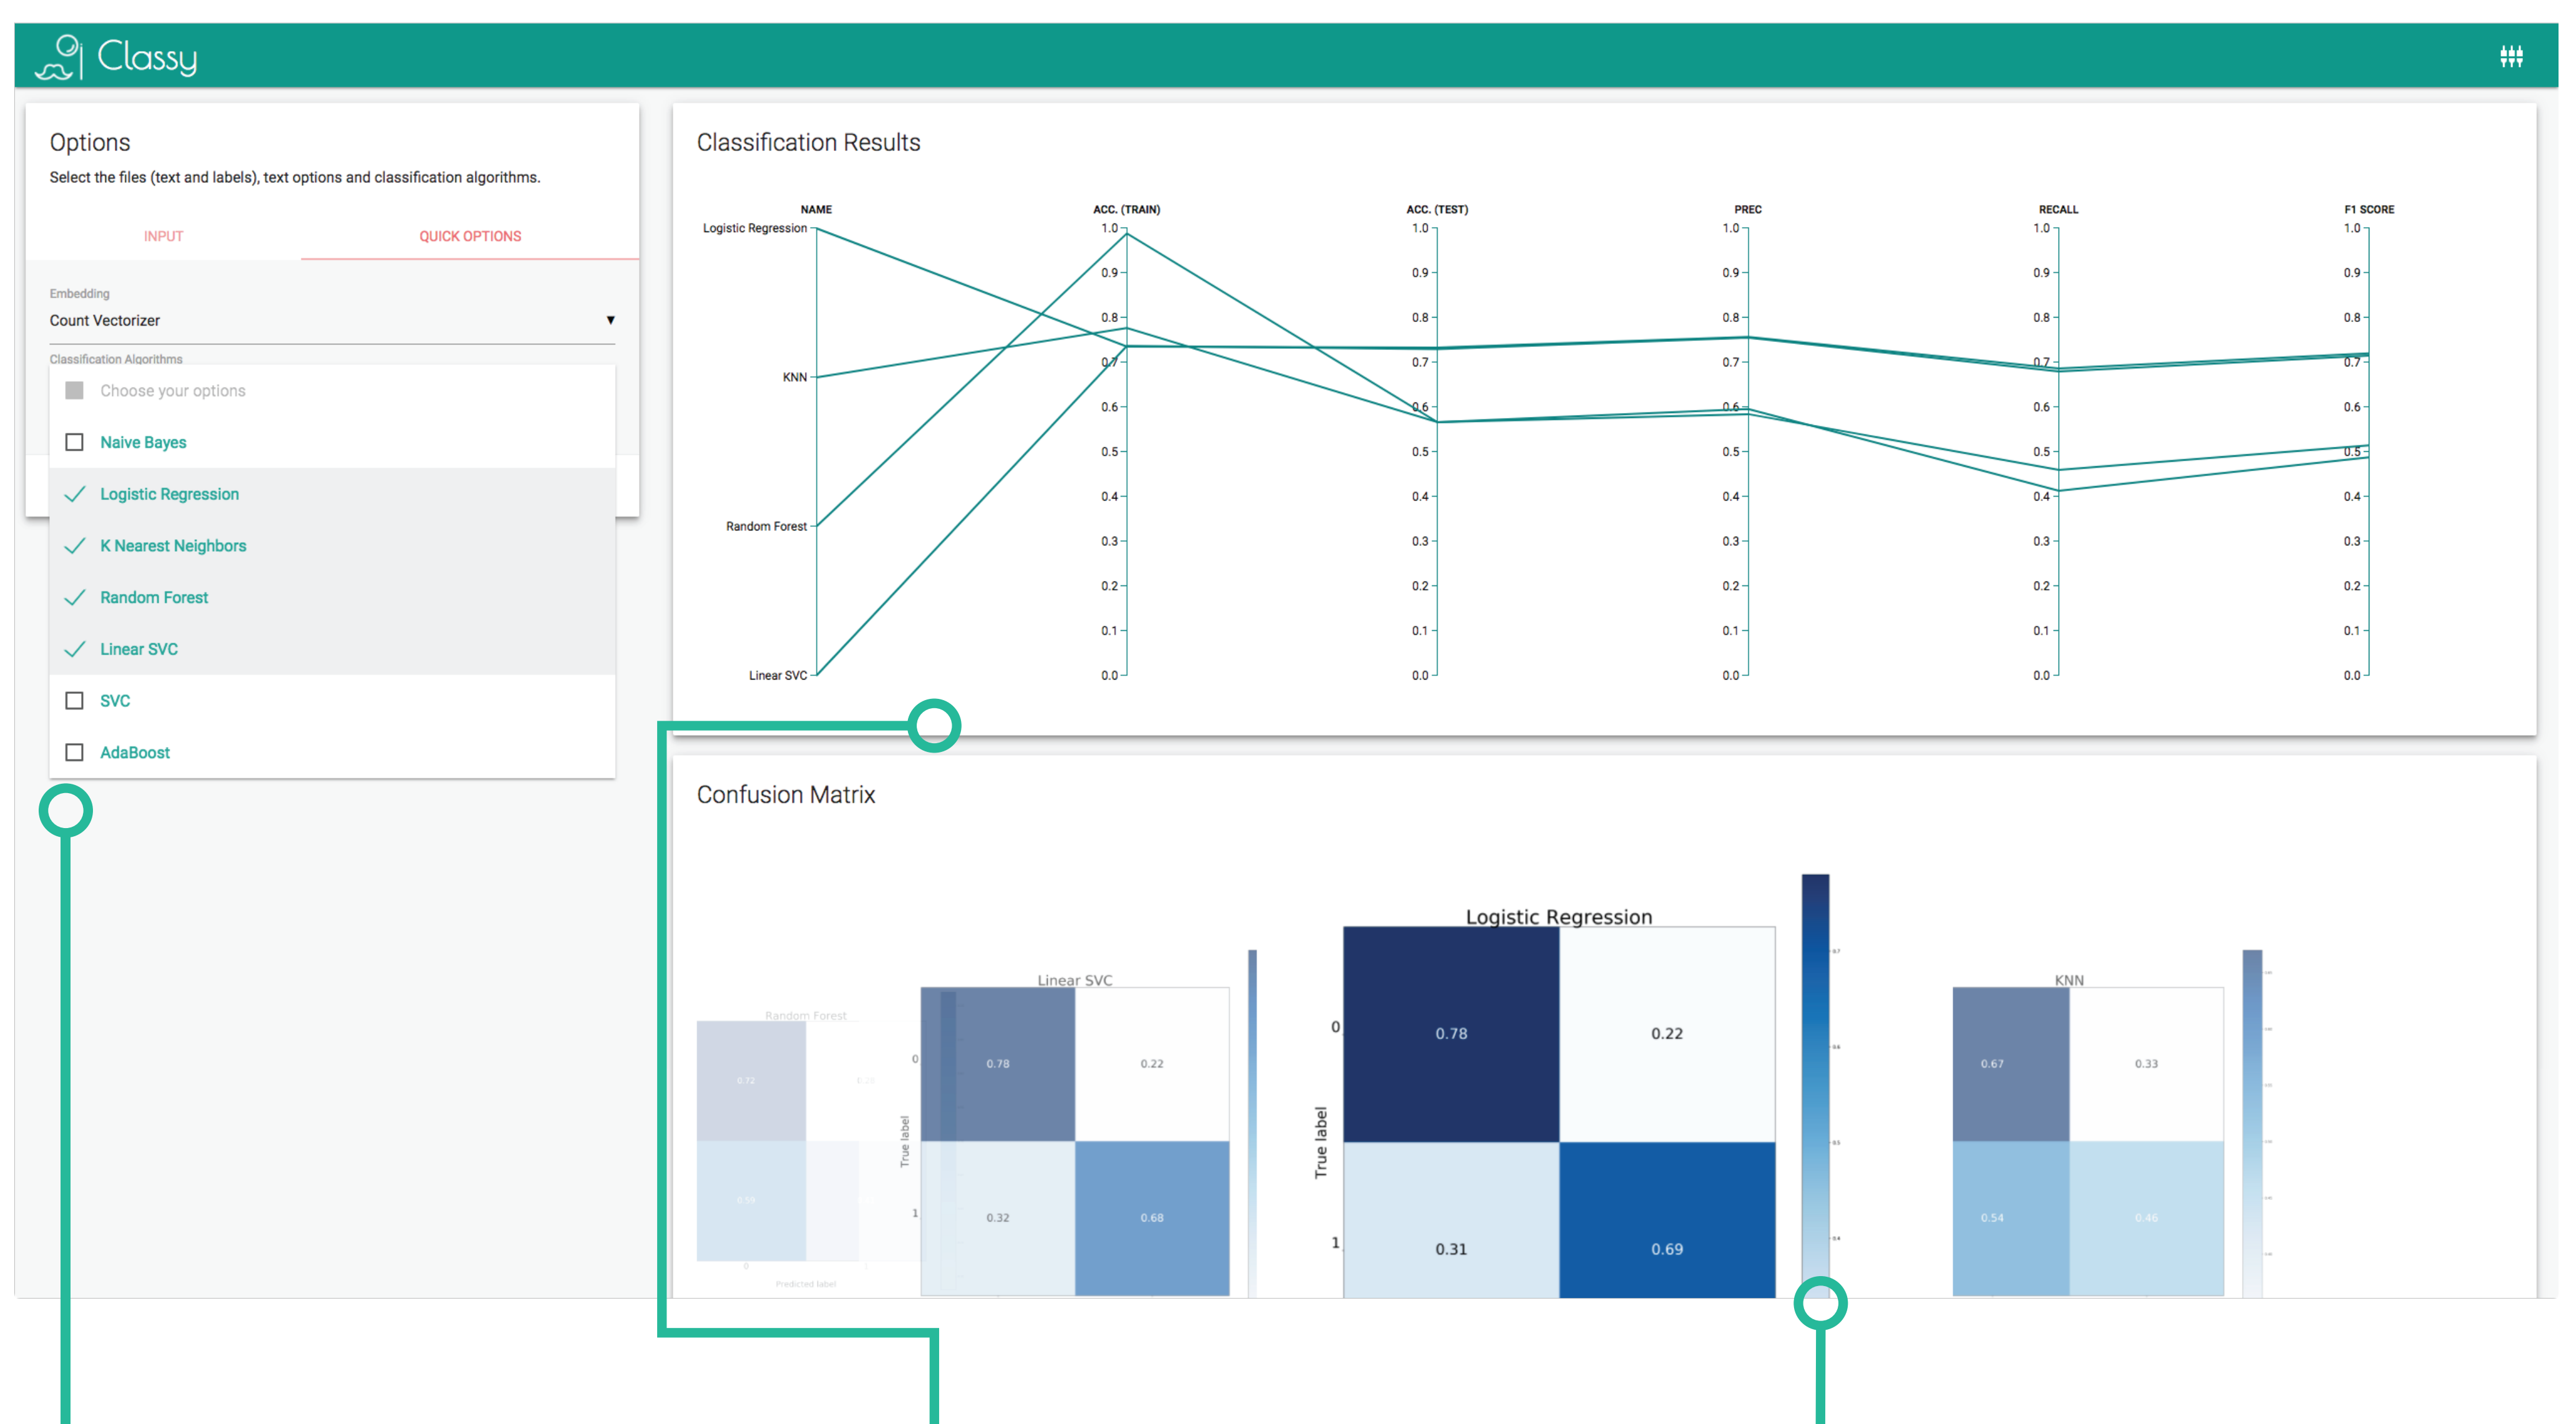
Classy

Options
Select the files (text and labels), text options and classification algorithms.

INPUT
QUICK OPTIONS

Embedding
Count Vectorizer

Classification Algorithms
Choose your options
Naive Bayes
Logistic Regression
K Nearest Neighbors
Random Forest
Linear SVC
SVC
AdaBoost

Classification Results

NAME
ACC. (TRAIN)
ACC. (TEST)
PREC
RECALL
F1 SCORE

Logistic Regression
KNN
Random Forest
Linear SVC

1.0
0.9
0.8
0.7
0.6
0.5
0.4
0.3
0.2
0.1
0.0

Confusion Matrix

Random Forest
0.72
0.59
Predicted label

Linear SVC
True label
0
1
0.78
0.22
0.32
0.68

Logistic Regression
True label
0
1
0.78
0.22
0.31
0.69

KNN
0.67
0.33
0.54
0.46